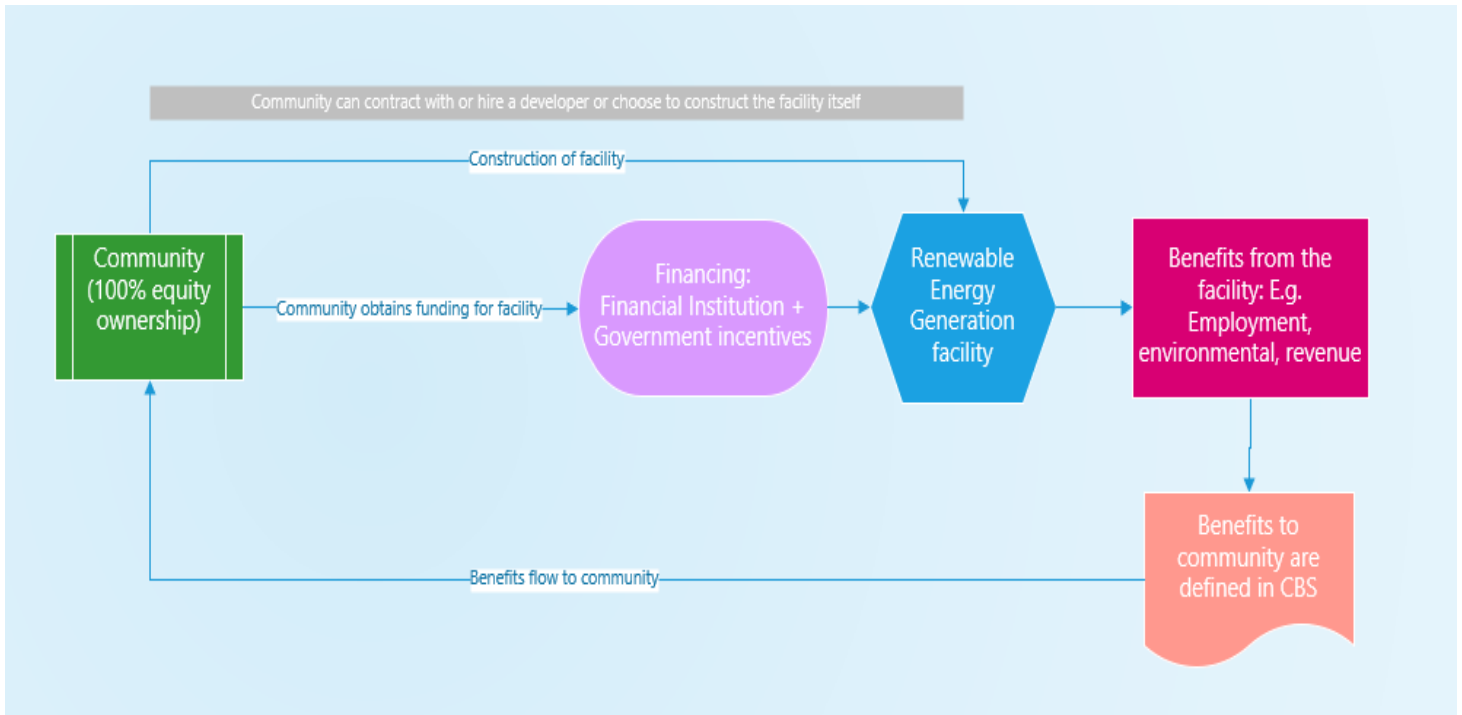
Community can contract with or hire a developer or choose to construct the facility itself

Construction of facility

Community (100% equity ownership)

Community obtains funding for facility

Financing: Financial Institution + Government incentives

Renewable Energy Generation facility

Benefits from the facility: E.g. Employment, environmental, revenue

Benefits to community are defined in CBS

Benefits flow to community